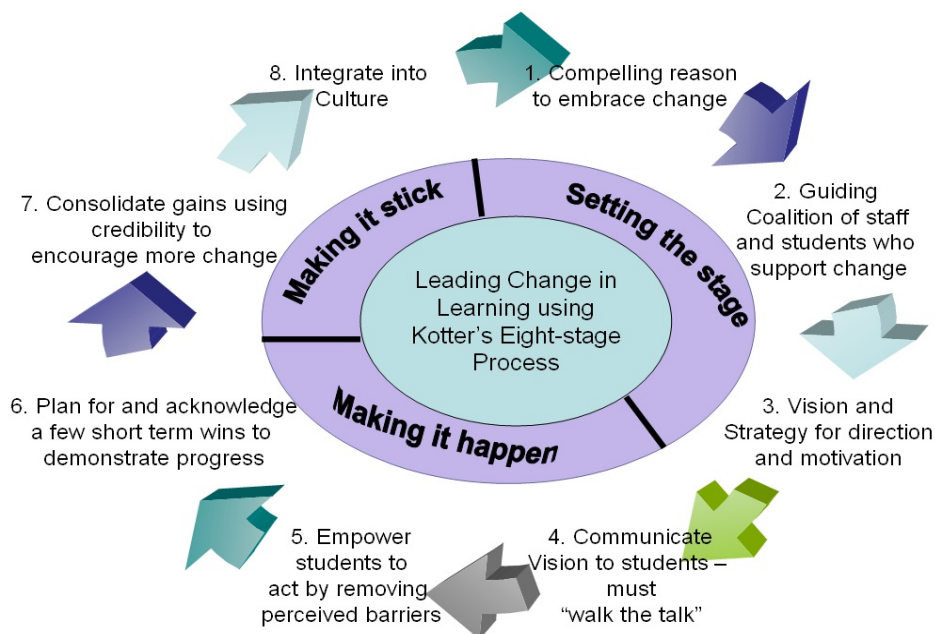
8. Integrate into Culture

1. Compelling reason to embrace change

2. Guiding Coalition of staff and students who support change

3. Vision and Strategy for direction and motivation

4. Communicate Vision to students – must "walk the talk"

5. Empower students to act by removing perceived barriers

6. Plan for and acknowledge a few short term wins to demonstrate progress

7. Consolidate gains using credibility to encourage more change

Making it stick

Setting the stage

Making it happen

Leading Change in Learning using Kotter's Eight-stage Process